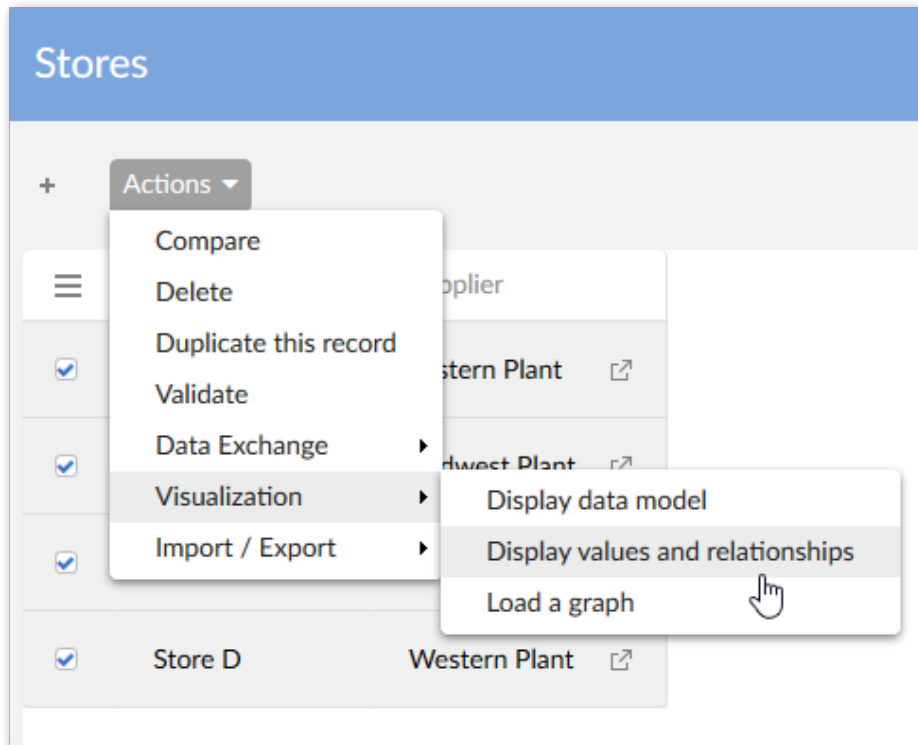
Stores

+ Actions

Compare
Delete
Duplicate this record
Validate
Data Exchange
Visualization
Import / Export

Display data model
Display values and relationships
Load a graph

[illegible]pplier

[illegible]stern Plant

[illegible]dwest Plant

Store D Western Plant